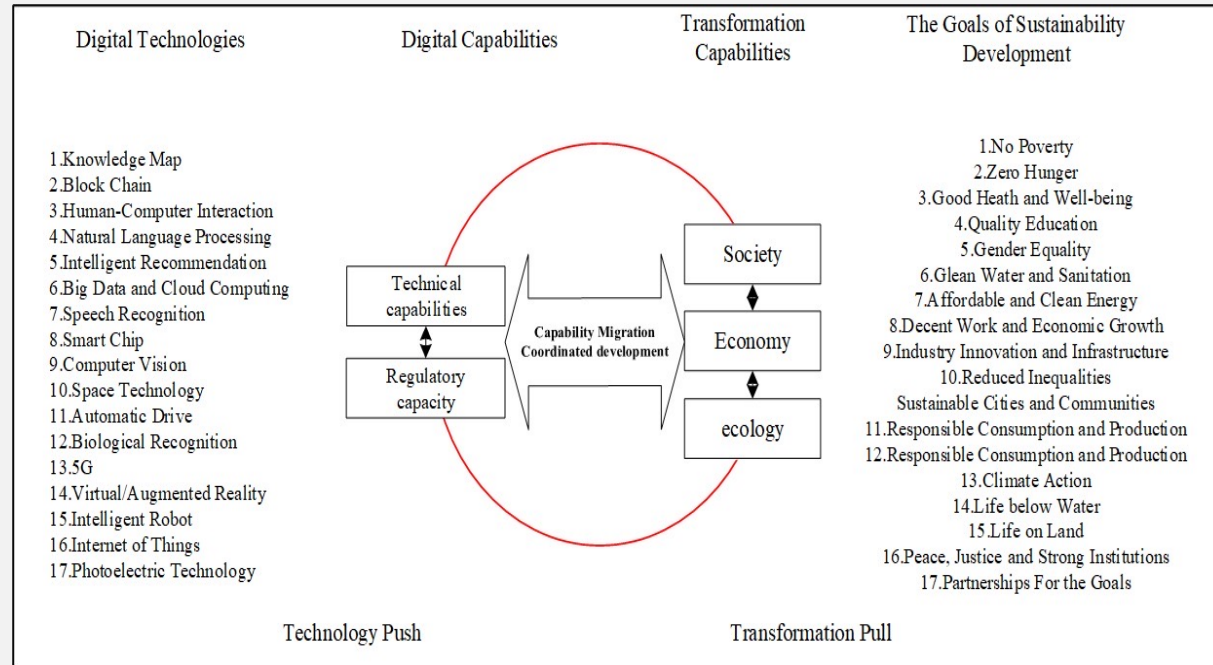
Digital Technologies

Digital Capabilities

Transformation Capabilities

The Goals of Sustainability Development

1.Knowledge Map
2.Block Chain
3.Human-Computer Interaction
4.Natural Language Processing
5.Intelligent Recommendation
6.Big Data and Cloud Computing
7.Speech Recognition
8.Smart Chip
9.Computer Vision
10.Space Technology
11.Automatic Drive
12.Biological Recognition
13.5G
14.Virtual/Augmented Reality
15.Intelligent Robot
16.Internet of Things
17.Photoelectric Technology

Technical capabilities

Regulatory capacity

Capability Migration
Coordinated development

Society

Economy

ecology

1.No Poverty
2.Zero Hunger
3.Good Heath and Well-being
4.Quality Education
5.Gender Equality
6.Glean Water and Sanitation
7.Affordable and Clean Energy
8.Decent Work and Economic Growth
9.Industry Innovation and Infrastructure
10.Reduced Inequalities
Sustainable Cities and Communities
11.Responsible Consumption and Production
12.Responsible Consumption and Production
13.Climate Action
14.Life below Water
15.Life on Land
16.Peace, Justice and Strong Institutions
17.Partnerships For the Goals

Technology Push

Transformation Pull